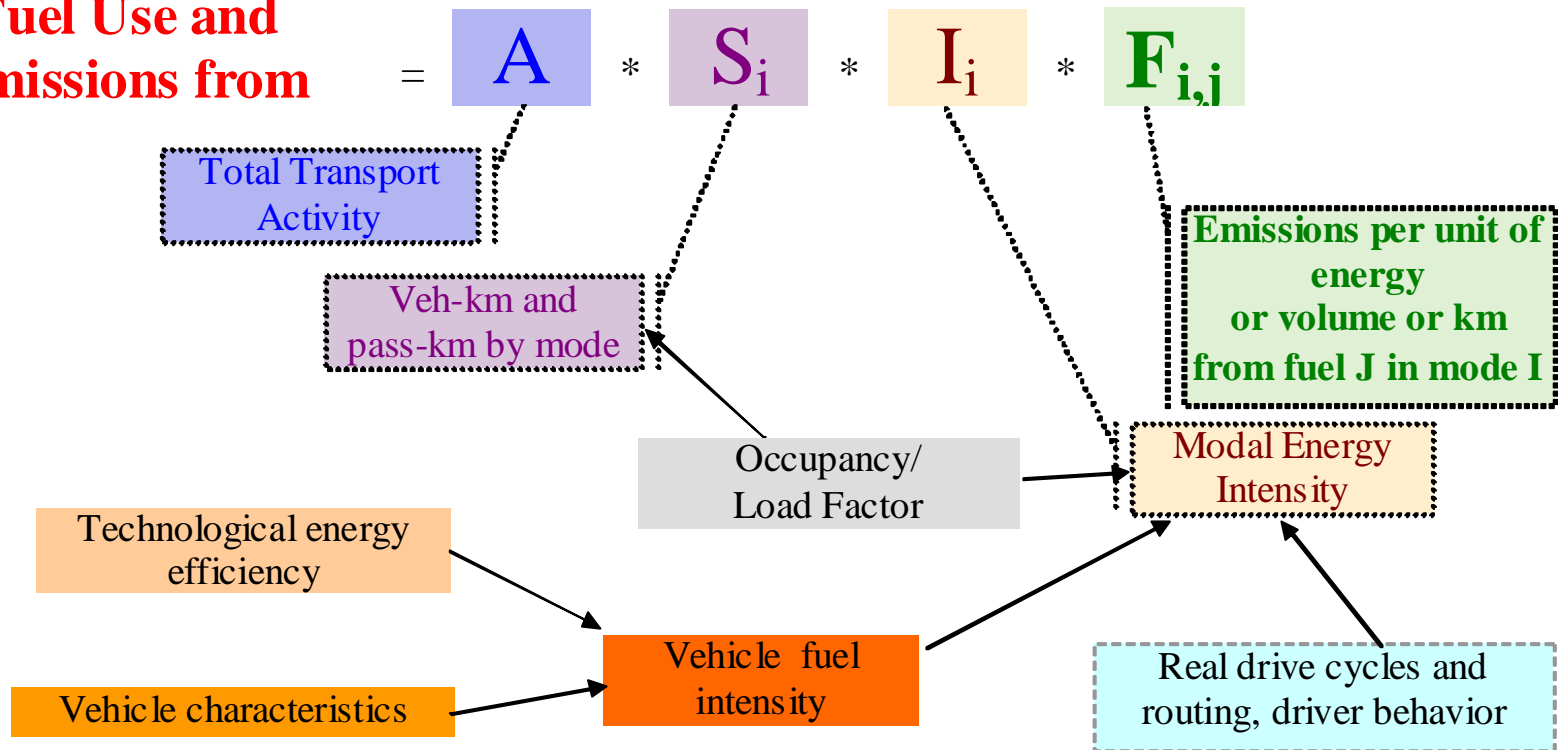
uel Use and
missions from = A * $S_i$ * $I_i$ * $F_{i,j}$

Total Transport Activity

Veh-km and pass-km by mode

Emissions per unit of energy or volume or km from fuel J in mode I

Occupancy/ Load Factor

Modal Energy Intensity

Technological energy efficiency

Vehicle fuel intensity

Vehicle characteristics

Real drive cycles and routing, driver behavior